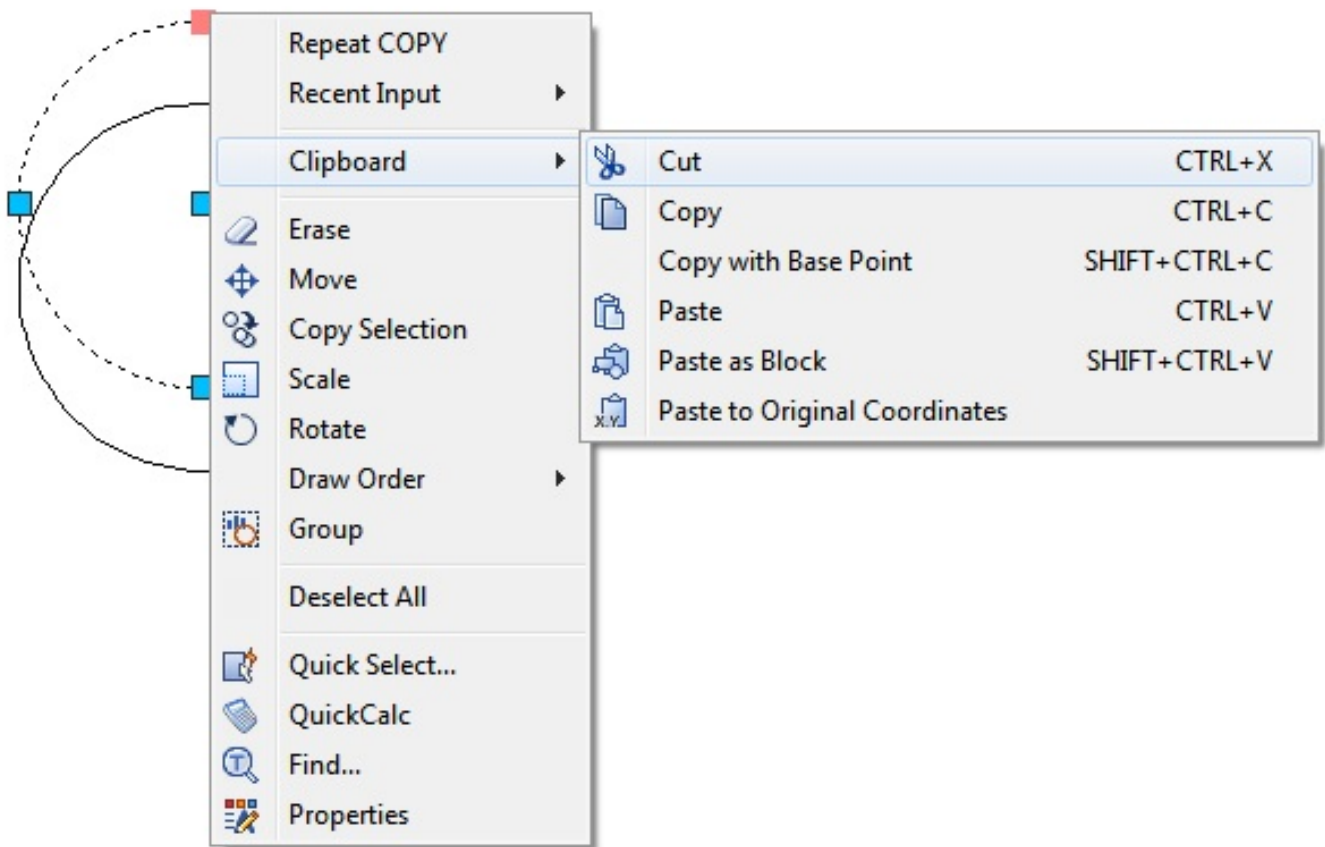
Repeat COPY
Recent Input
Clipboard
Erase
Move
Copy Selection
Scale
Rotate
Draw Order
Group
Deselect All
Quick Select...
QuickCalc
Find...
Properties

| | |
|---|---|
| Cut | CTRL+X |
| Copy | CTRL+C |
| Copy with Base Point | SHIFT+CTRL+C |
| Paste | CTRL+V |
| Paste as Block | SHIFT+CTRL+V |
| Paste to Original Coordinates | |